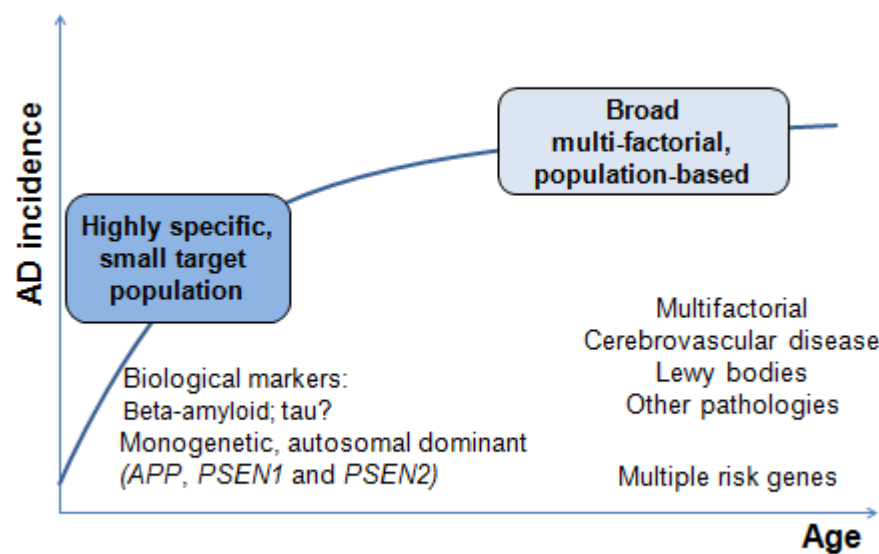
AD incidence

Broad multi-factorial, population-based

Highly specific, small target population

Multifactorial
Cerebrovascular disease
Lewy bodies
Other pathologies

Biological markers:
Beta-amyloid; tau?
Monogenetic, autosomal dominant
*(APP*, *PSEN1* and *PSEN2)*

Multiple risk genes

Age